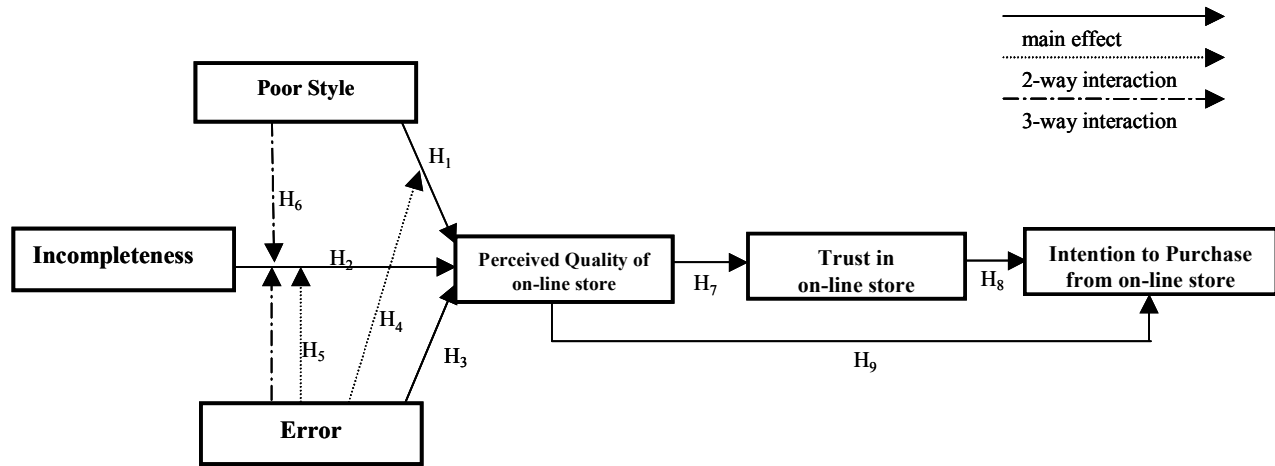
main effect

2-way interaction

3-way interaction

Poor Style

$H_1$

$H_6$

Incompleteness

$H_2$

Perceived Quality of on-line store

$H_7$

Trust in on-line store

$H_8$

Intention to Purchase from on-line store

$H_4$

$H_5$

$H_3$

$H_9$

Error